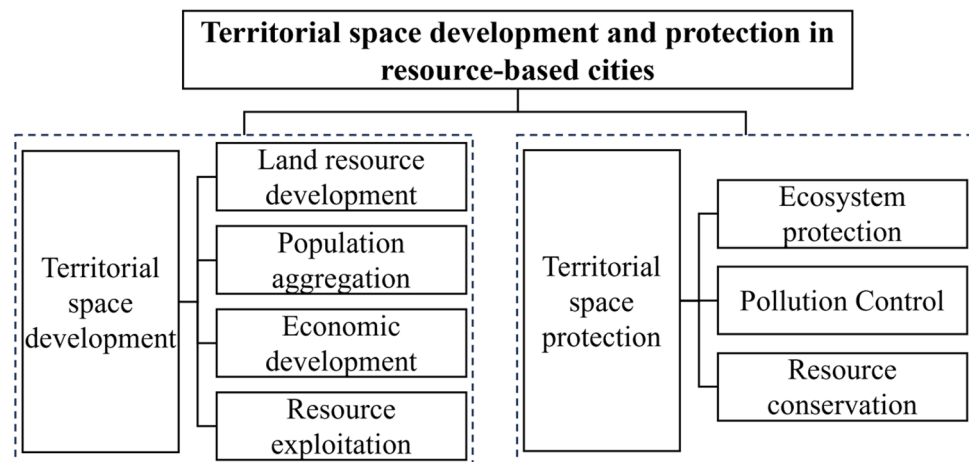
Territorial space development and protection in resource-based cities

Territorial space development

Land resource development

Population aggregation

Economic development

Resource exploitation

Territorial space protection

Ecosystem protection

Pollution Control

Resource conservation